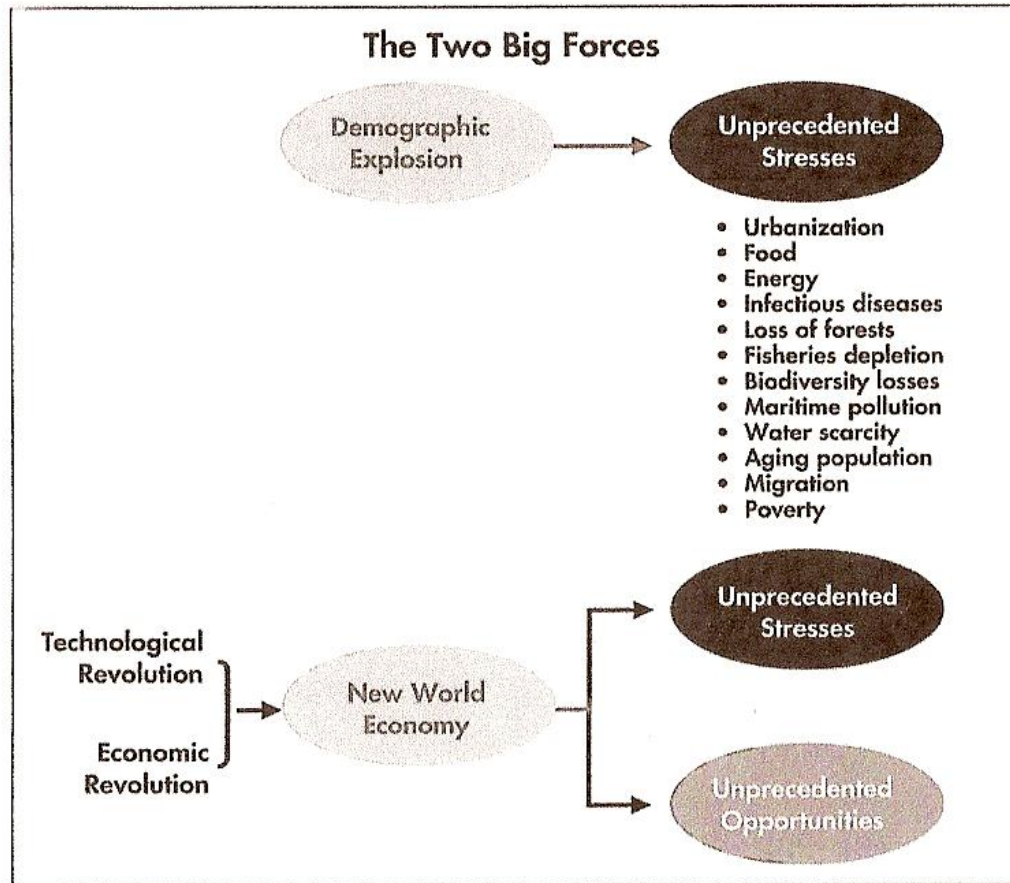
The Two Big Forces

Demographic Explosion

Unprecedented Stresses

- Urbanization
- Food
- Energy
- Infectious diseases
- Loss of forests
- Fisheries depletion
- Biodiversity losses
- Maritime pollution
- Water scarcity
- Aging population
- Migration
- Poverty

Technological Revolution

Economic Revolution

New World Economy

Unprecedented Stresses

Unprecedented Opportunities